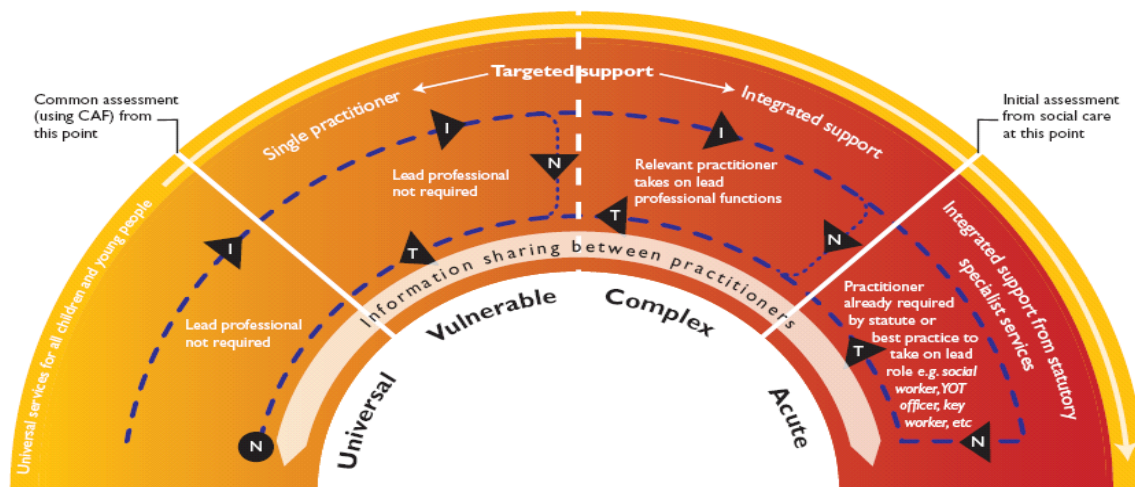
Targeted support

Common assessment (using CAF) from this point

Initial assessment from social care at this point

Single practitioner

Integrated support

Universal services for all children and young people

Integrated support from statutory specialist services

I

I

I

N

Lead professional not required

Relevant practitioner takes on lead professional functions

T

T

N

Information sharing between practitioners

Lead professional not required

Practitioner already required by statute or best practice to take on lead role e.g. social worker, YOT officer, key worker, etc

T

N

N

Universal

Vulnerable

Complex

Acute